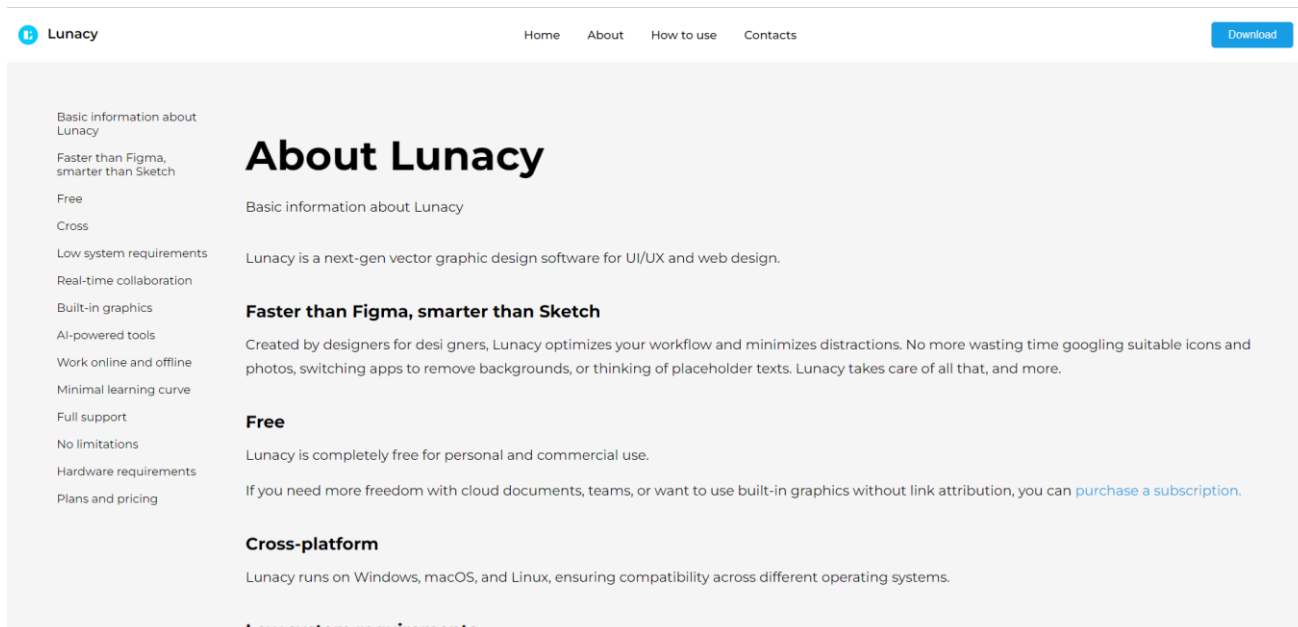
Lunacy

Home About How to use Contacts

Download

Basic information about Lunacy

Faster than Figma, smarter than Sketch

Free

Cross

Low system requirements

Real-time collaboration

Built-in graphics

AI-powered tools

Work online and offline

Minimal learning curve

Full support

No limitations

Hardware requirements

Plans and pricing

About Lunacy

Basic information about Lunacy

Lunacy is a next-gen vector graphic design software for UI/UX and web design.

Faster than Figma, smarter than Sketch

Created by designers for desi gners, Lunacy optimizes your workflow and minimizes distractions. No more wasting time googling suitable icons and photos, switching apps to remove backgrounds, or thinking of placeholder texts. Lunacy takes care of all that, and more.

Free

Lunacy is completely free for personal and commercial use.

If you need more freedom with cloud documents, teams, or want to use built-in graphics without link attribution, you can purchase a subscription.

Cross-platform

Lunacy runs on Windows, macOS, and Linux, ensuring compatibility across different operating systems.

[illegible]